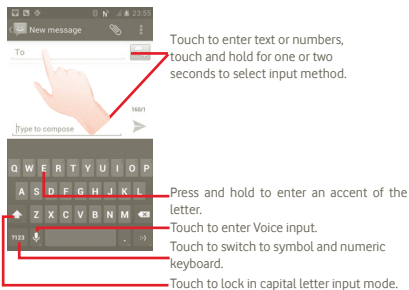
23:55

New message

To

160/1

Type to compose

Q W E R T Y U I O P

A S D F G H J K L

Z X C V B N M

?123

Touch to enter text or numbers, touch and hold for one or two seconds to select input method.

Press and hold to enter an accent of the letter.

Touch to enter Voice input.

Touch to switch to symbol and numeric keyboard.

Touch to lock in capital letter input mode.